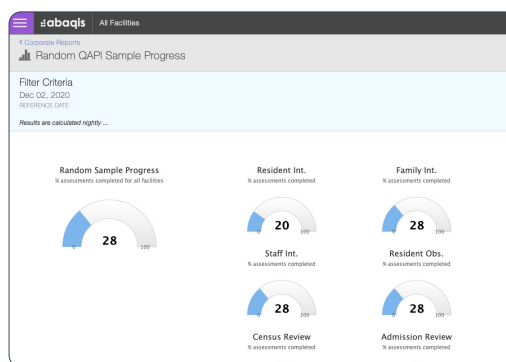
abaqis All Facilities

< Corporate Reports

Random QAPI Sample Progress

Filter Criteria
Dec 02, 2020
REFERENCE DATE

Results are calculated nightly ...

Random Sample Progress
% assessments completed for all facilities
0 28 100

Resident Int.
% assessments completed
0 20 100

Family Int.
% assessments completed
0 28 100

Staff Int.
% assessments completed
0 28 100

Resident Obs.
% assessments completed
0 28 100

Census Review
% assessments completed

Admission Review
% assessments completed